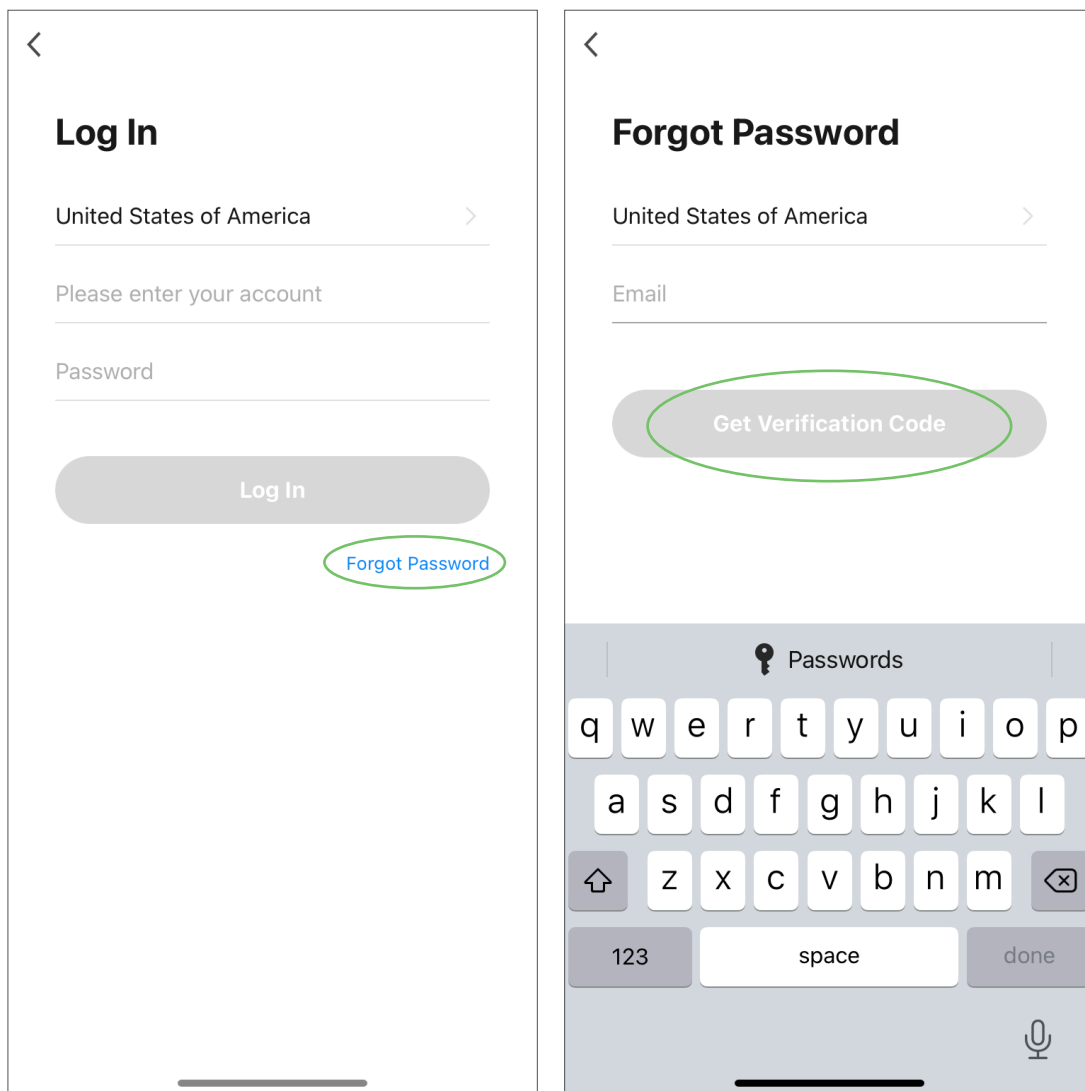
Log In

United States of America

Please enter your account

Password

Log In

Forgot Password

Forgot Password

United States of America

Email

Get Verification Code

Passwords

q w e r t y u i o p

a s d f g h j k l

z x c v b n m

123 space done